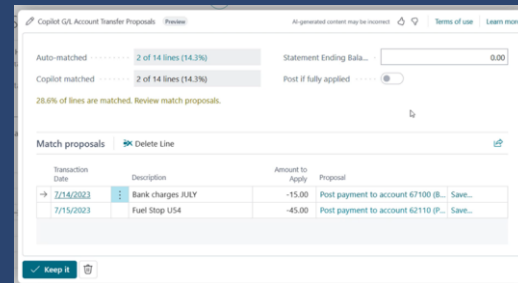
Copilot G/L Account Transfer Proposals Preview

AI-generated content may be incorrect

Terms of use | Learn more

Auto-matched 2 of 14 lines (14.3%)

Copilot matched 2 of 14 lines (14.3%)

Statement Ending Bala... 0.00

Post if fully applied

28.6% of lines are matched. Review match proposals.

Match proposals Delete Line

| Transaction Date | Description | Amount to Apply | Proposal | |
|---|---|---|---|---|
| 7/14/2023 | Bank charges JULY | -15.00 | Post payment to account 67100 (B... | Save... |
| 7/15/2023 | Fuel Stop U54 | -45.00 | Post payment to account 62110 (P... | Save... |

Keep it